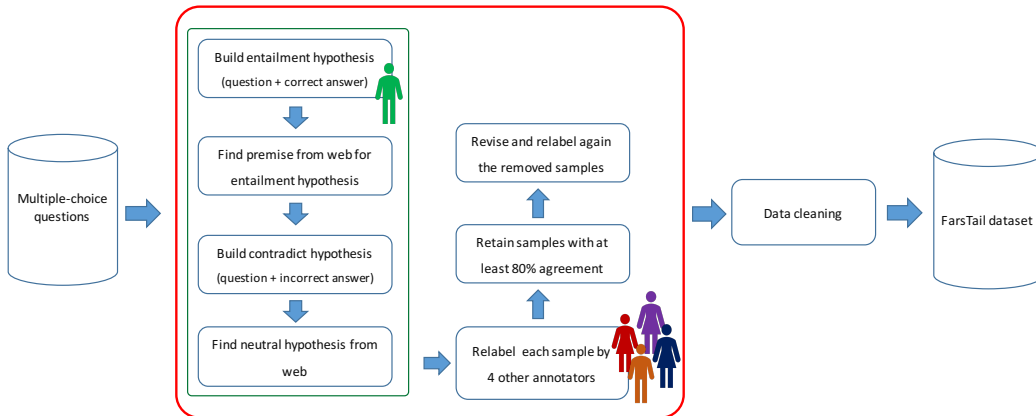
Multiple-choice questions

Build entailment hypothesis
(question + correct answer)

Find premise from web for entailment hypothesis

Build contradict hypothesis
(question + incorrect answer)

Find neutral hypothesis from web

Relabel each sample by 4 other annotators

Retain samples with at least 80% agreement

Revise and relabel again the removed samples

Data cleaning

FarsTail dataset